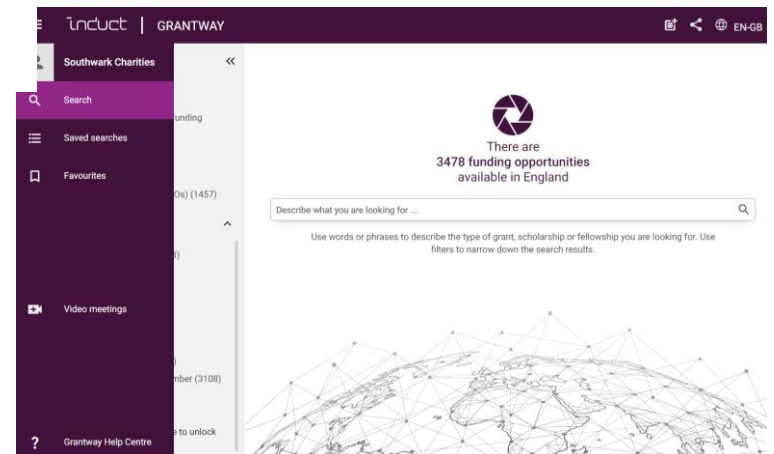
induct | GRANTWAY

EN-GB

Southwark Charities

Search

Saved searches

Favourites

Video meetings

Grantway Help Centre

unding

Os) (1457)

3)

mber (3108)

e to unlock

There are
3478 funding opportunities
available in England

Describe what you are looking for ...

Use words or phrases to describe the type of grant, scholarship or fellowship you are looking for. Use filters to narrow down the search results.